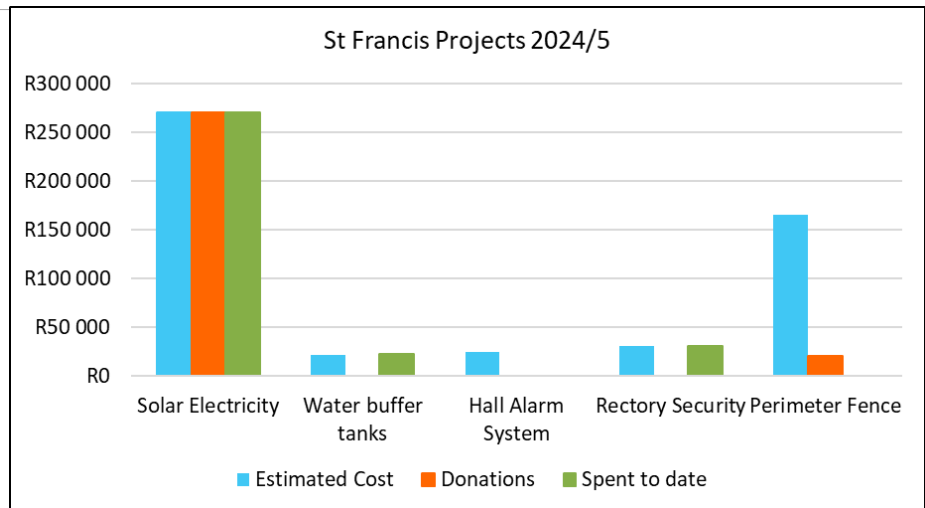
St Francis Projects 2024/5

R300 000
R250 000
R200 000
R150 000
R100 000
R50 000
R0

Solar Electricity
Water buffer tanks
Hall Alarm System
Rectory Security
Perimeter Fence

Estimated Cost
Donations
Spent to date